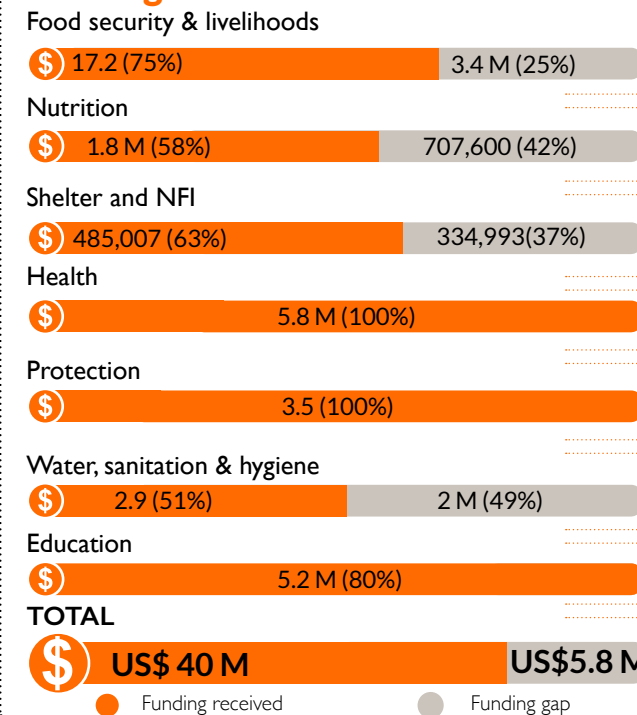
Food security & livelihoods

$ 17.2 (75%) 3.4 M (25%)

Nutrition

$ 1.8 M (58%) 707,600 (42%)

Shelter and NFI

$ 485,007 (63%) 334,993(37%)

Health

$ 5.8 M (100%)

Protection

$ 3.5 (100%)

Water, sanitation & hygiene

$ 2.9 (51%) 2 M (49%)

Education

$ 5.2 M (80%)

TOTAL

$ US$ 40 M US$5.8 M

Funding received Funding gap